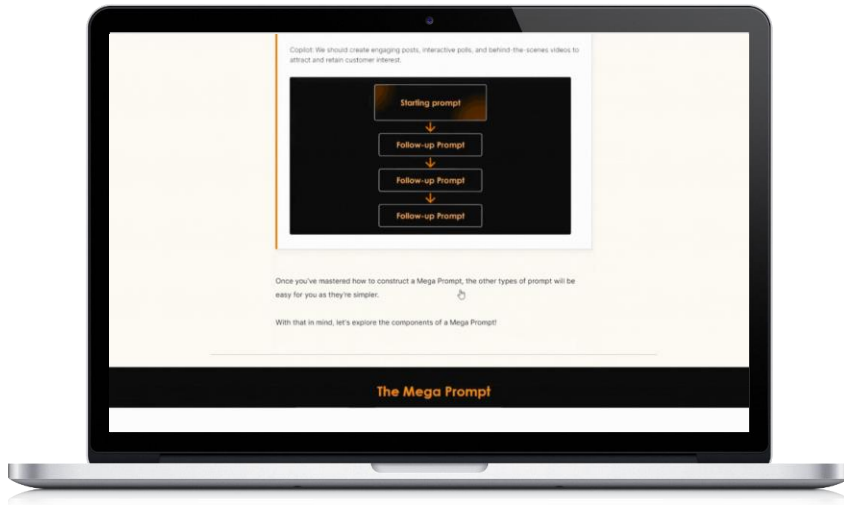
Copilot: We should create engaging posts, interactive polls, and behind-the-scenes videos to attract and retain customer interest.

Starting prompt

Follow-up Prompt

Follow-up Prompt

Follow-up Prompt

Once you've mastered how to construct a Mega Prompt, the other types of prompt will be easy for you as they're simpler.

With that in mind, let's explore the components of a Mega Prompt!

The Mega Prompt